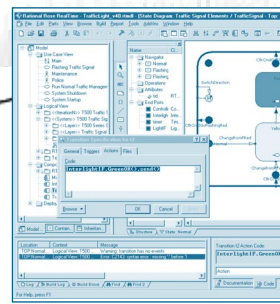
Rational Rose RealTime - TrafficLight_v40.rtmdl - [State Diagram: Traffic Signal Elements / TrafficSignal - Top

File Edit View Browse Build Report Tools Add-Ins Window Help

Model
Use Case View
Main
Flashing Traffic Signal
Maintenance
Police
Run Normal Traffic Management
System Shutdown
System Startup
Logical View
<<Iteration>> 7500 Traffic Si
<<System>> 7500 Traffic Si
<<System>> Traffic Signal
<<Logical>> 7500 Series I
<<Logical>> Traffic Signal
Flashing Traffic Si
Compo
Deplo

Navigator
Normal
Flashing
Attributes
End Ports

General | Triggers | Actions | Files

Code

interlightIF.GreenOK().send();

Browse

OK Cancel

SwitchDirection

ChangeRedPed

Location | Context | Message
TOP/Normal... Logical View 7500 ... Warning: transition has no events
TOP/Normal... Logical View 7500 ... Error: C2143: syntax error : missing ';' before ')'

Build | Log | Find | Find 2

Transition Ur Action Code

interlightIF.GreenOK

Action

For Help, press F1